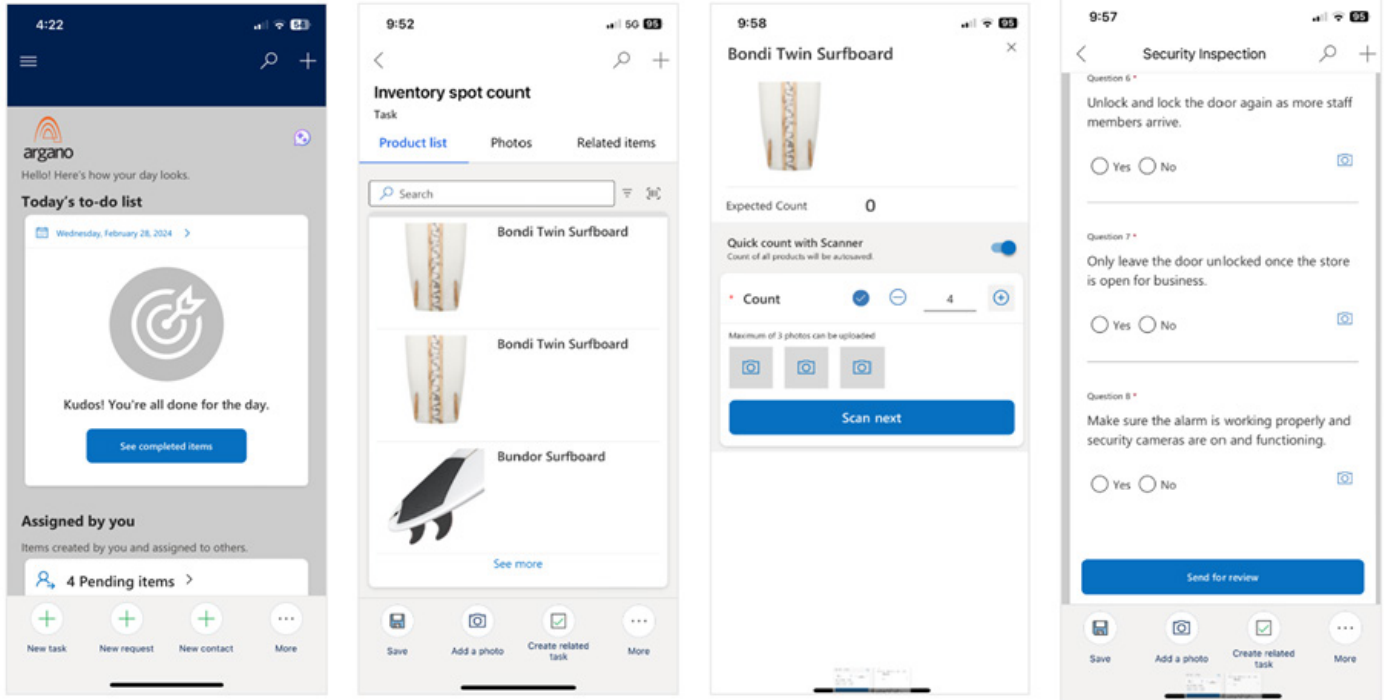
4:22

argano

Hello! Here's how your day looks.

Today's to-do list

Wednesday, February 28, 2024

Kudos! You're all done for the day.

See completed items

Assigned by you

Items created by you and assigned to others.

4 Pending items

New task New request New contact More

9:52 5G 95

Inventory spot count

Task

Product list Photos Related items

Search

Bondi Twin Surfboard

Bondi Twin Surfboard

Bundor Surfboard

See more

Save Add a photo Create related task More

9:58

Bondi Twin Surfboard

Expected Count 0

Quick count with Scanner

Count of all products will be autosaved.

* Count 4

Maximum of 3 photos can be uploaded

Scan next

9:57

Security Inspection

Question 6 *

Unlock and lock the door again as more staff members arrive.

Yes No

Question 7 *

Only leave the door unlocked once the store is open for business.

Yes No

Question 8 *

Make sure the alarm is working properly and security cameras are on and functioning.

Yes No

Send for review

Save Add a photo Create related task More